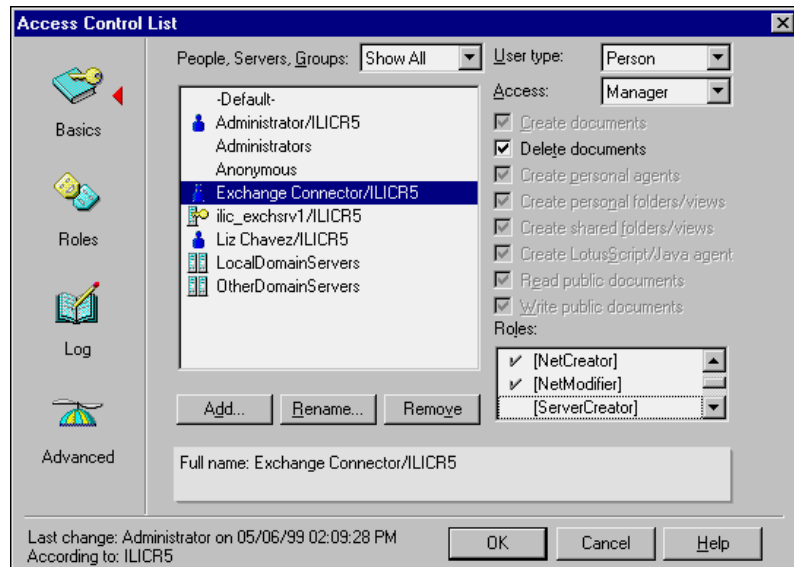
Access Control List

Basics

Roles

Log

Advanced

People, Servers, Groups: Show All

-Default-
Administrator/ILICR5
Administrators
Anonymous
Exchange Connector/ILICR5
ilic_exchsrv1/ILICR5
Liz Chavez/ILICR5
LocalDomainServers
OtherDomainServers

Add... Rename... Remove

User type: Person

Access: Manager

☑ Create documents
☑ Delete documents
☑ Create personal agents
☑ Create personal folders/views
☑ Create shared folders/views
☑ Create LotusScript/Java agent
☑ Read public documents
☑ Write public documents

Roles:
✔ [NetCreator]
✔ [NetModifier]
[ServerCreator]

Full name: Exchange Connector/ILICR5

Last change: Administrator on 05/06/99 02:09:28 PM
According to: ILICR5

OK Cancel Help